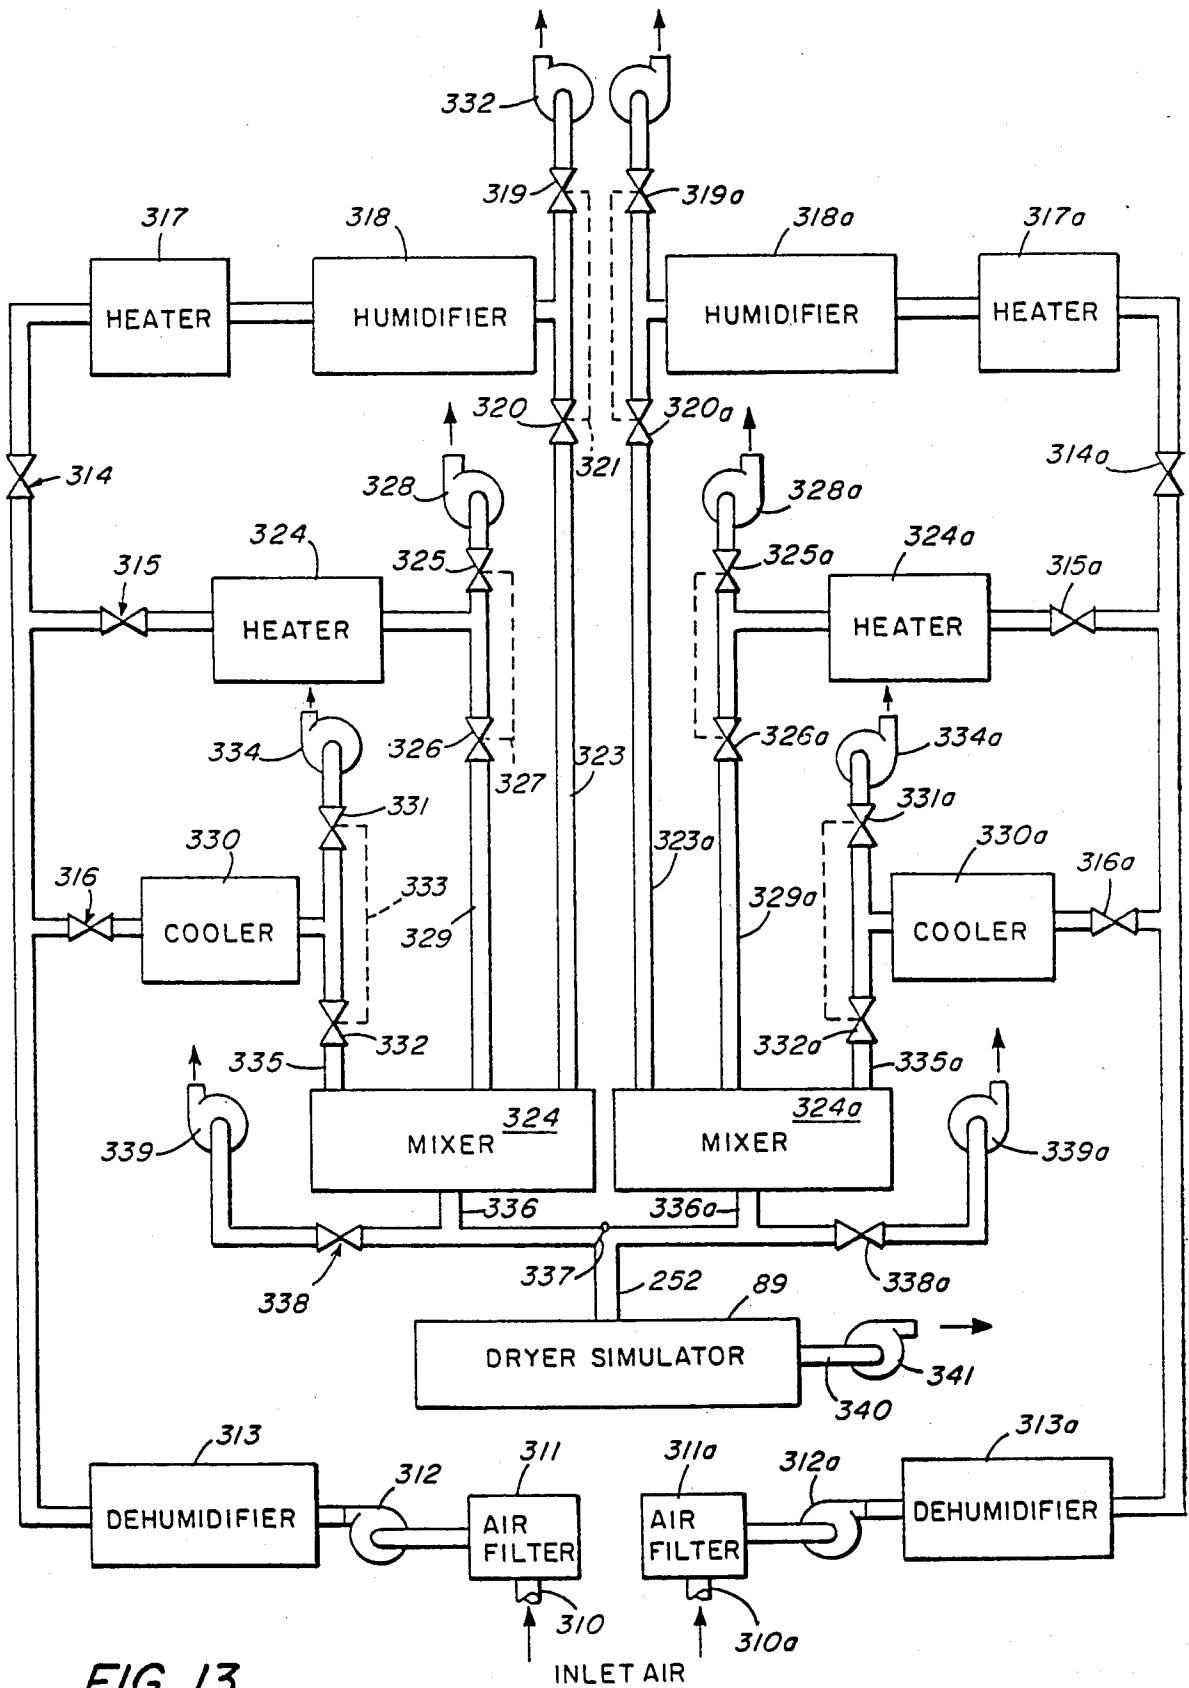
332
319
319a
317
318
318a
317a
HEATER
HUMIDIFIER
HUMIDIFIER
HEATER
320
320a
321
314
314a
328
328a
324
324a
315
325
325a
315a
HEATER
HEATER
334
326
326a
334a
327
323
331
331a
330
330a
323a
316
333
316a
329
329a
COOLER
COOLER
332
332a
335
335a
MIXER 324
MIXER 324a
339
339a
336
336a
338
337
252
89
338a
DRYER SIMULATOR
341
340
313
311
311a
312a
313a
312
DEHUMIDIFIER
AIR FILTER
AIR FILTER
DEHUMIDIFIER
310
310a
FIG. 13
INLET AIR